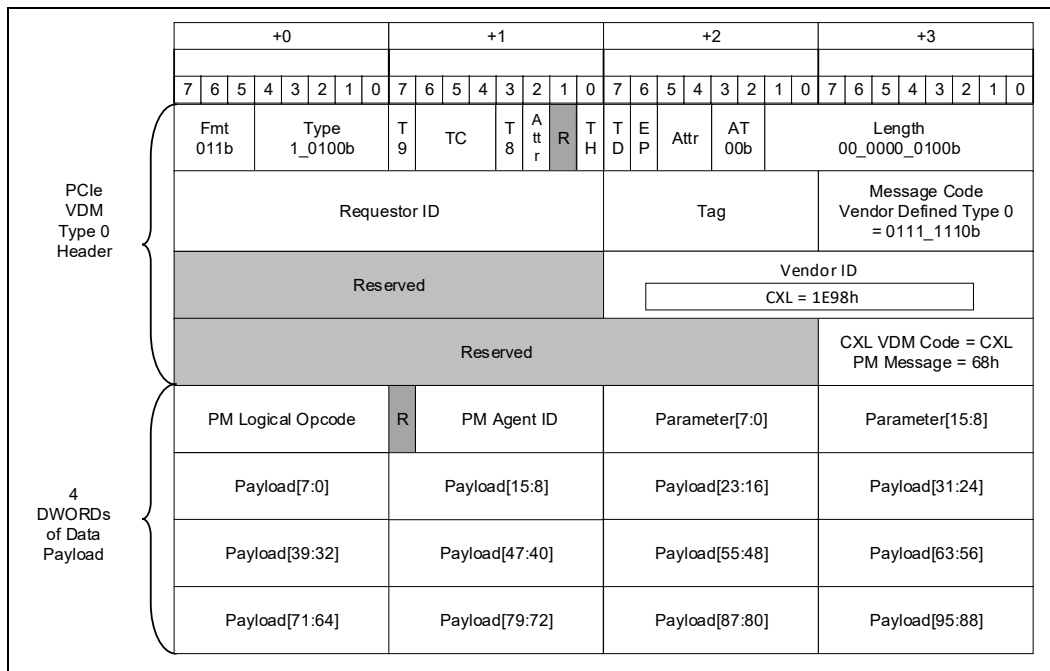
PCIe VDM Type 0 Header

4 DWORDs of Data Payload

| +0 | | | | | | | | +1 | | | | | | | | +2 | | | | | | | | +3 | | | | | | | |
|---|---|---|---|---|---|---|---|---|---|---|---|---|---|---|---|---|---|---|---|---|---|---|---|---|---|---|---|---|---|---|---|
| 7 | 6 | 5 | 4 | 3 | 2 | 1 | 0 | 7 | 6 | 5 | 4 | 3 | 2 | 1 | 0 | 7 | 6 | 5 | 4 | 3 | 2 | 1 | 0 | 7 | 6 | 5 | 4 | 3 | 2 | 1 | 0 |

| Fmt 011b | Type 1_0100b | T 9 | TC | T 8 | Attr | R | T H | T D | E P | Attr | AT 00b | Length 00_0000_0100b |
|---|---|---|---|---|---|---|---|---|---|---|---|---|

| Requestor ID | Tag | Message Code Vendor Defined Type 0 = 0111_1110b |
|---|---|---|
| Reserved | Vendor ID CXL = 1E98h | |
| Reserved | | CXL VDM Code = CXL PM Message = 68h |

| PM Logical Opcode | R | PM Agent ID | Parameter[7:0] | Parameter[15:8] |
|---|---|---|---|---|
| Payload[7:0] | | Payload[15:8] | Payload[23:16] | Payload[31:24] |
| Payload[39:32] | | Payload[47:40] | Payload[55:48] | Payload[63:56] |
| Payload[71:64] | | Payload[79:72] | Payload[87:80] | Payload[95:88] |